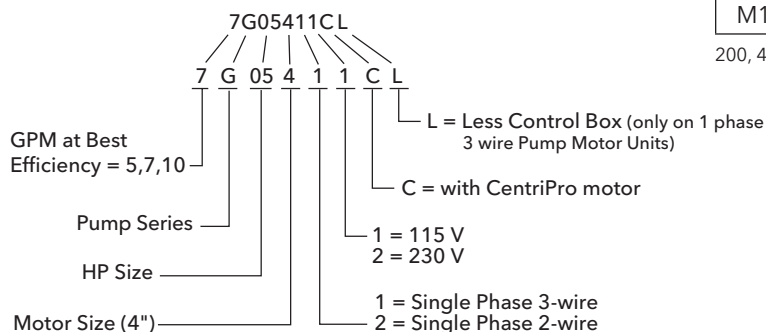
7G05411C L

7 G 05 4 1 1 C L

M1

200, 4

L = Less Control Box (only on 1 phase 3 wire Pump Motor Units)

GPM at Best Efficiency = 5,7,10

C = with CentriPro motor

Pump Series

1 = 115 V
2 = 230 V

HP Size

1 = Single Phase 3-wire
2 = Single Phase 2-wire

Motor Size (4")